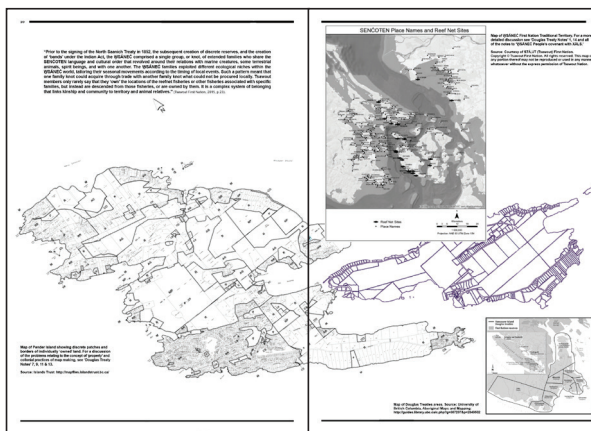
"Prior to the signing of the North Saanich Treaty in 1852, the subsequent creation of discrete reserves, and the creation of 'bands' under the Indian Act, the WSÁNEĆ comprised a single group, or kind, of extended families who share the SENĆOŦEN language and cultural order that revolved around their relations with marine creatures, some terrestrial animals, spirit beings, and with one another. The WSÁNEĆ families exploited different ecological niches within the WSÁNEĆ world, tailoring their seasonal movements according to the timing of local events. Such a pattern meant that one family head could acquire through trade with another family head what could not be procured locally. Tsawout members only rarely say that they 'own' the locations of the reefnet fisheries or other fisheries associated with specific families, but instead are descended from these fisheries, or are owned by them. It is a complex system of belonging that links kinship and community to territory and animal relations." (Tsawout First Nation, 2015, p.21)

SENĆOŦEN Place Names and Reef Net Sites

Reef Net Sites
Place Names

Map of WSÁNEĆ First Nation Traditional Territory. For a more detailed discussion see "Douglas Treaty Notes" 1, 10 and all of the notes re "WSÁNEĆ People's covenant with XÁLS."

Source: Courtesy of EȾÁLṮ (Tsawout) First Nation. Copyright © Tsawout First Nation. All rights reserved. This map or any portion thereof may not be reproduced or used in any manner whatsoever without the express permission of Tsawout Nation.

Map of Pender Island showing discrete patches and borders of individually 'owned' land. For a discussion of the problems relating to the concept of 'property' and collonial practices of survey, please see "Douglas Treaty Notes" 7, 8, 11 & 13.

Source: Islands Trust: http://maps.islandstrust.bc.ca

Map of Douglas Treaties areas. Source: University of British Columbia, Aboriginal Maps, and Mapping http://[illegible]